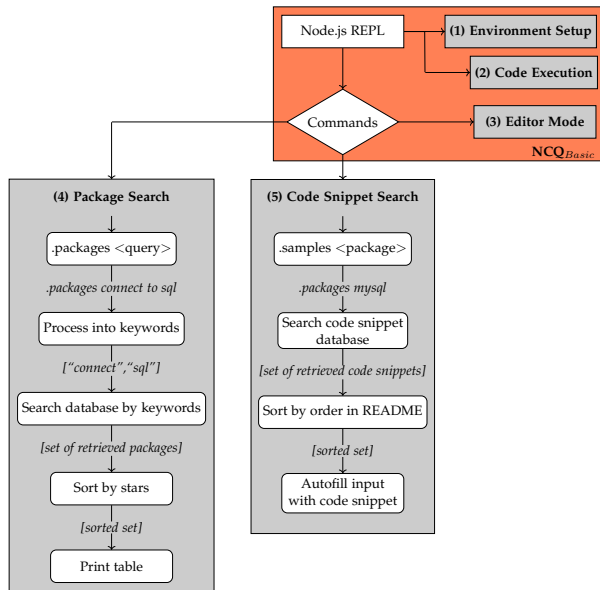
Node.js REPL

(1) Environment Setup

(2) Code Execution

Commands

(3) Editor Mode

$\text{NCQ}_{Basic}$

(4) Package Search

.packages <query>

.packages connect to sql

Process into keywords

["connect","sql"]

Search database by keywords

[set of retrieved packages]

Sort by stars

[sorted set]

Print table

(5) Code Snippet Search

.samples <package>

.packages mysql

Search code snippet database

[set of retrieved code snippets]

Sort by order in README

[sorted set]

Autofill input with code snippet